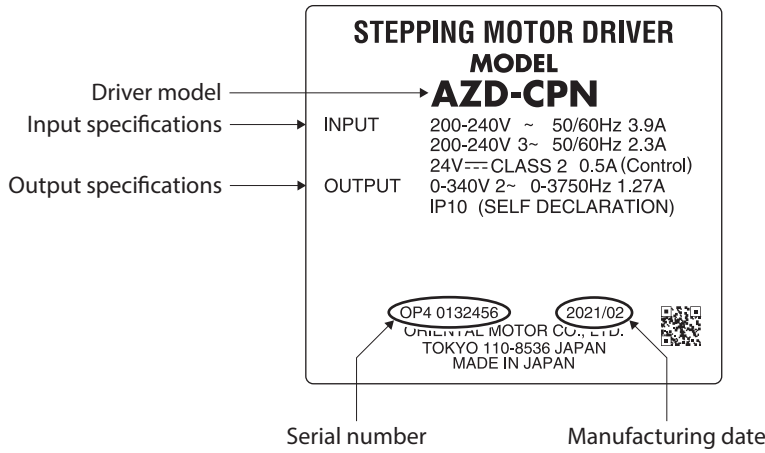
STEPPING MOTOR DRIVER
MODEL
AZD-CPN

Driver model
Input specifications
Output specifications

INPUT 200-240V ~ 50/60Hz 3.9A
200-240V 3~ 50/60Hz 2.3A
24V ⎓ CLASS 2 0.5A (Control)
OUTPUT 0-340V 2~ 0-3750Hz 1.27A
IP10 (SELF DECLARATION)

OP4 0132456 2021/02
ORIENTAL MOTOR CO., LTD.
TOKYO 110-8536 JAPAN
MADE IN JAPAN

Serial number
Manufacturing date